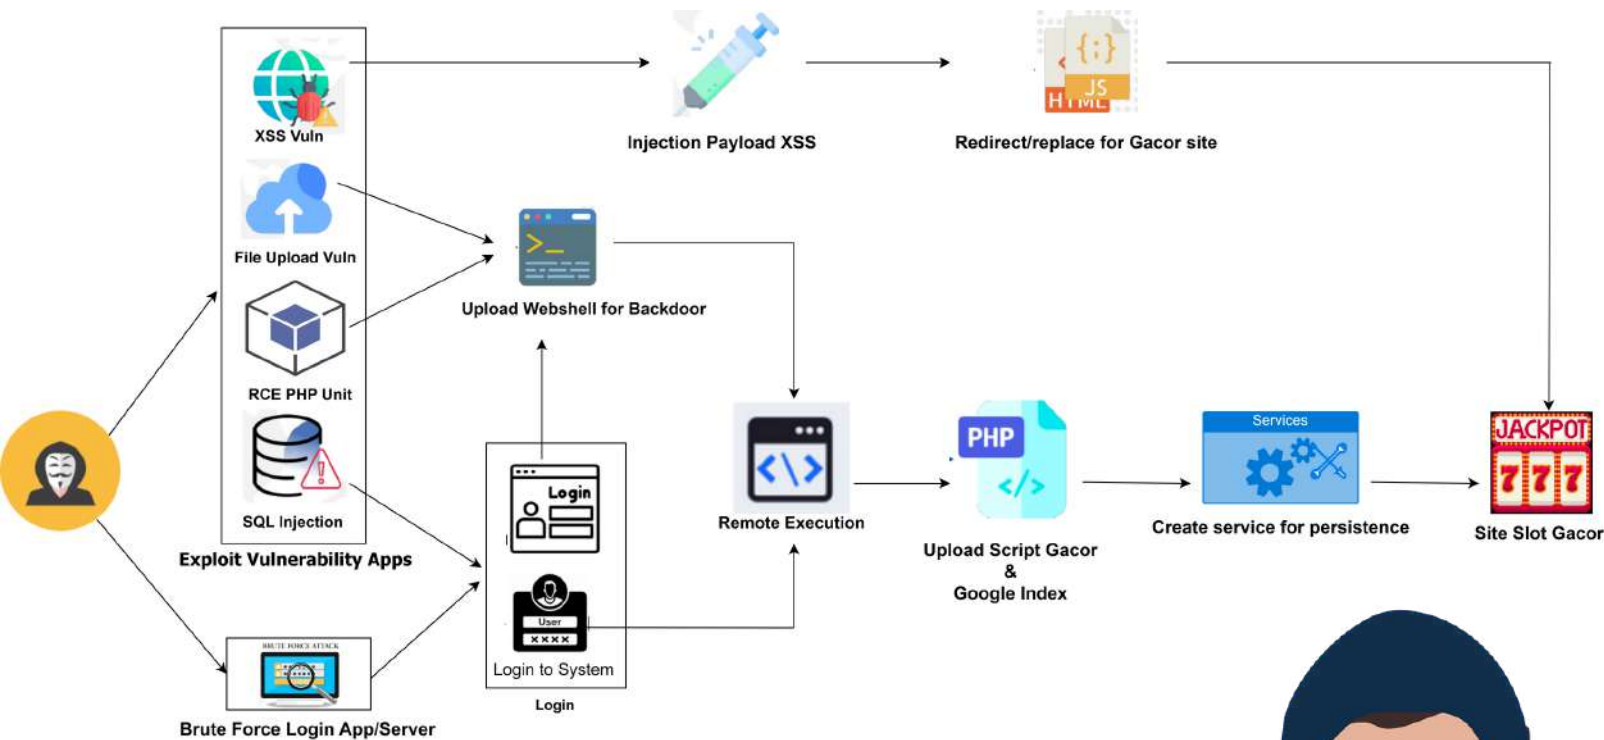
XSS Vuln

File Upload Vuln

RCE PHP Unit

SQL Injection

Exploit Vulnerability Apps

Injection Payload XSS

{;}
JS
HTML

Redirect/replace for Gacor site

>_

Upload Webshell for Backdoor

Login

User
XXXX

Login to System

Login

BRUTE FORCE ATTACK

Brute Force Login App/Server

<\>

Remote Execution

PHP
</>

Upload Script Gacor
&
Google Index

Services

Create service for persistence

JACKPOT
777

Site Slot Gacor